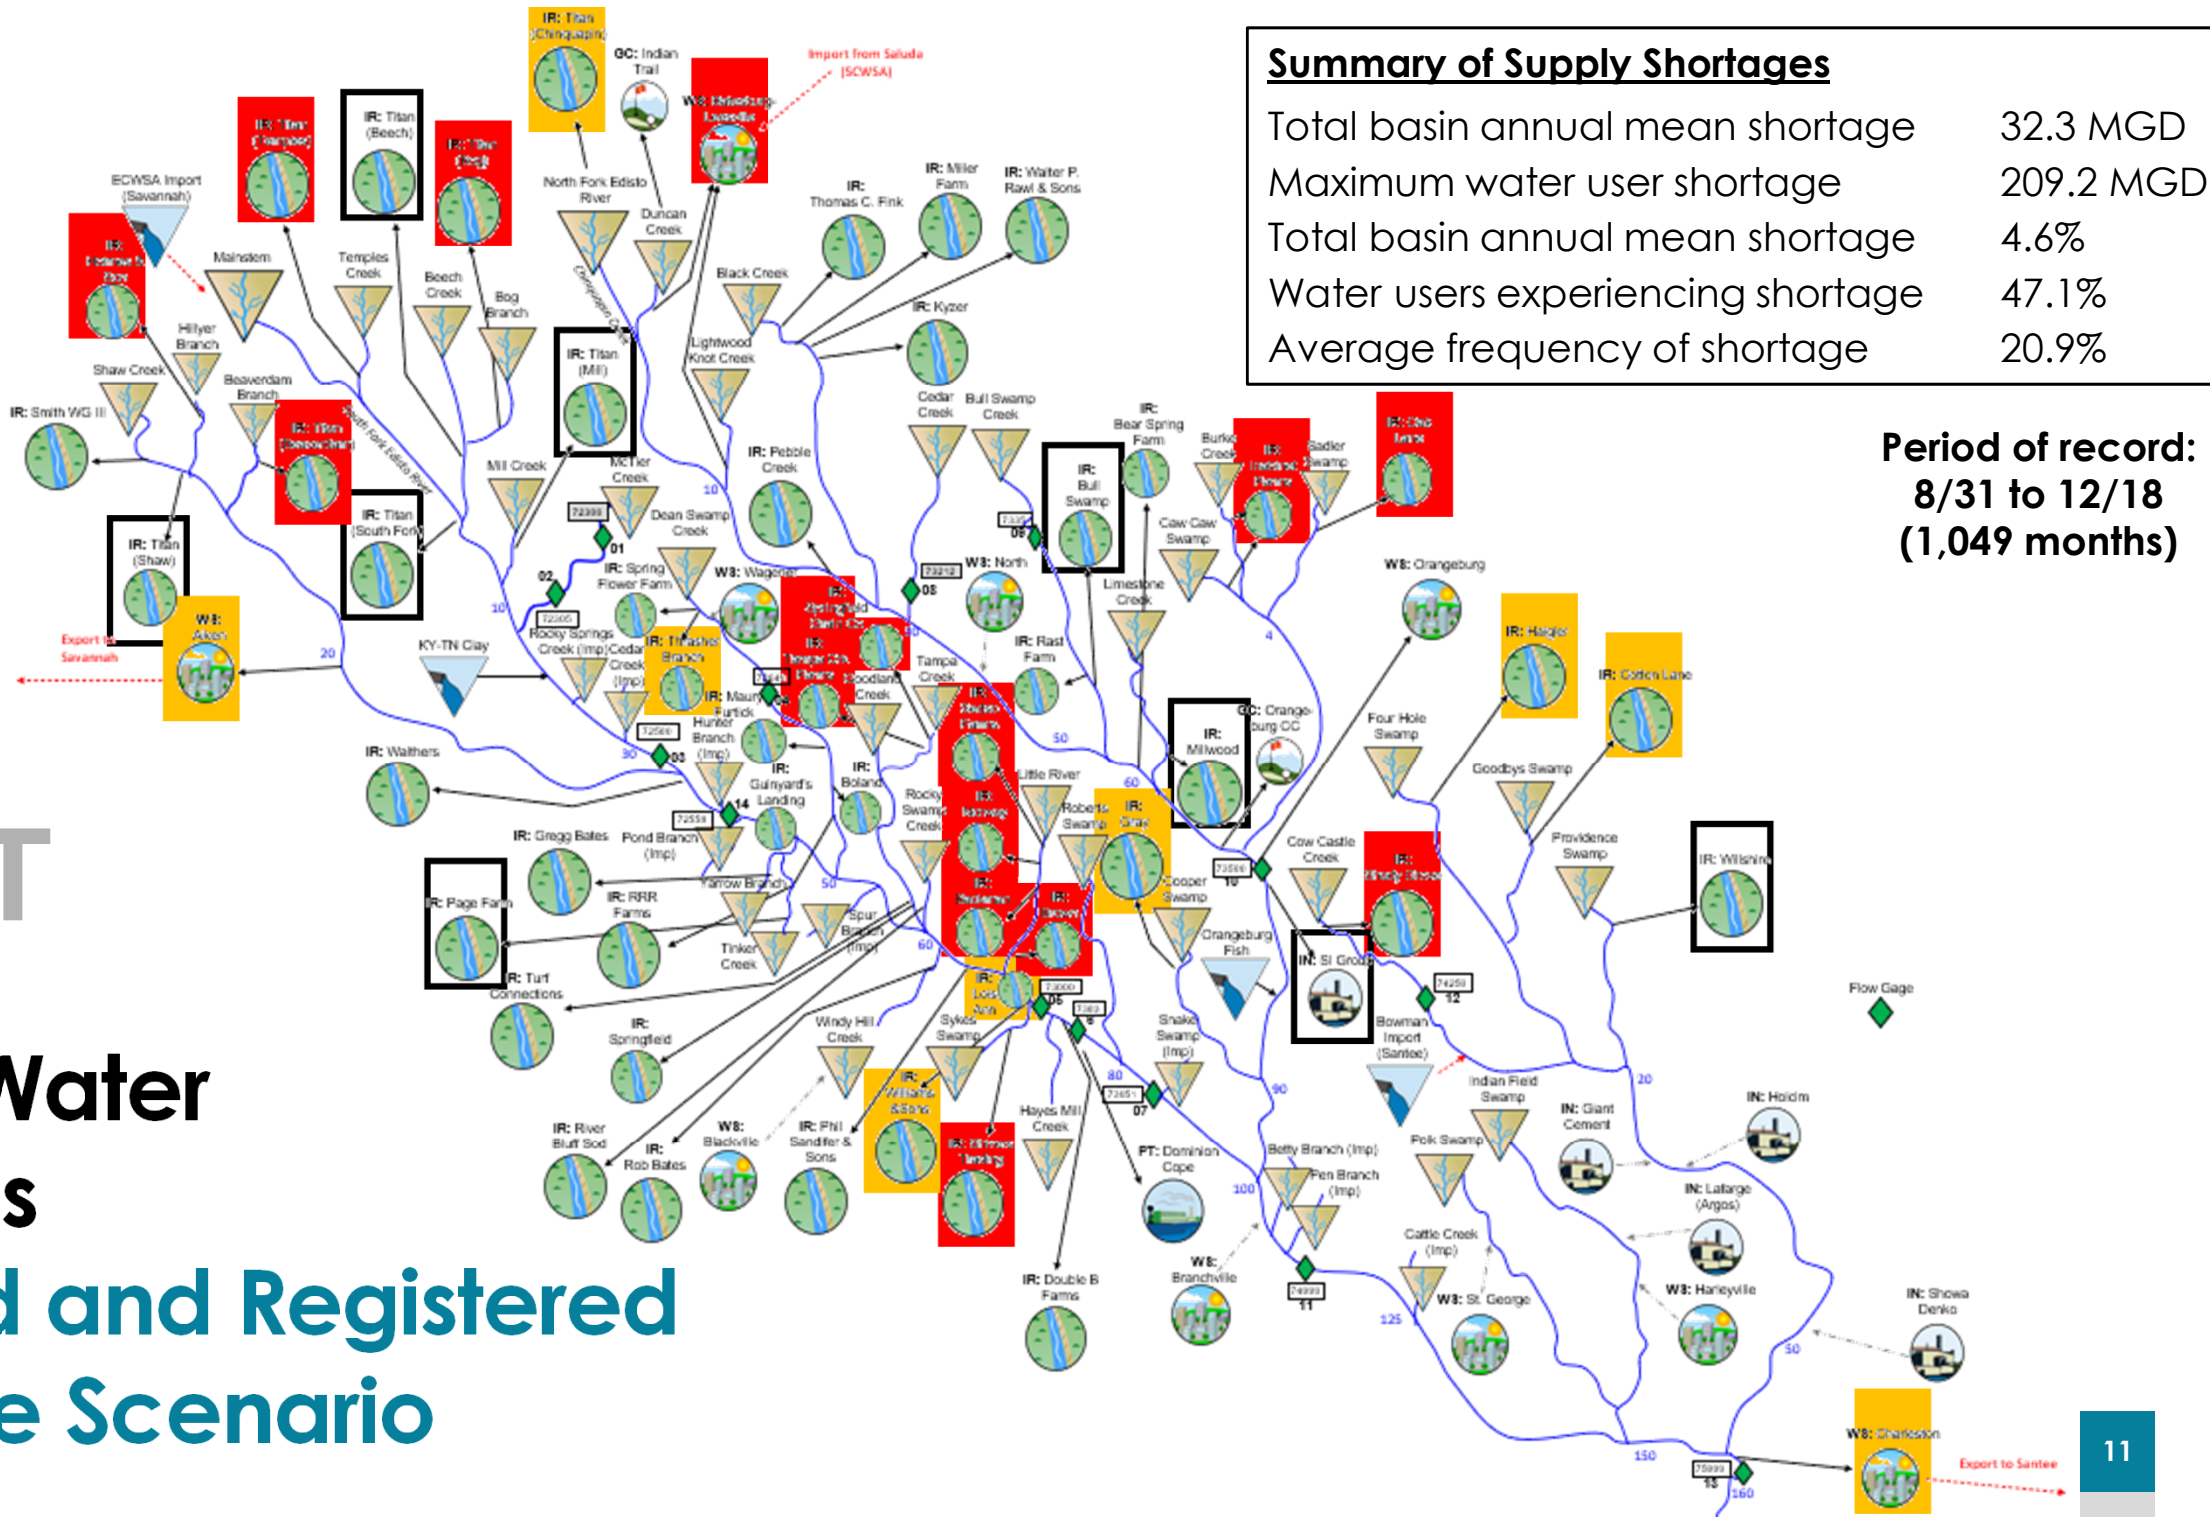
Summary of Supply Shortages

| | |
|---|---|
| Total basin annual mean shortage | 32.3 MGD |
| Maximum water user shortage | 209.2 MGD |
| Total basin annual mean shortage | 4.6% |
| Water users experiencing shortage | 47.1% |
| Average frequency of shortage | 20.9% |

Period of record: 8/31 to 12/18 (1,049 months)

T
Water
s
d and Registered
e Scenario

IR: Titan (Chinquapin)
GC: Indian Trail
Import from Saluda (SCWSA)
IR: Titan (Beech)
IR: Titan (Rich)
IR: Titan (Mill)
IR: Titan (Shaw)
IR: Titan (South Fork)
ECWSA Import (Savannah)
Mainstem
Temples Creek
Beech Creek
Bog Branch
North Fork Edisto River
Duncan Creek
Black Creek
IR: Thomas C. Fink
IR: Miller Farm
IR: Walter P. Rawl & Sons
IR: Kyzer
Hillyer Branch
Shaw Creek
Beaverdam Branch
IR: Smith WG III
Lightwood Knot Creek
Mill Creek
McTier Creek
Dean Swamp Creek
IR: Pebble Creek
Cedar Creek
Bull Swamp Creek
IR: Bear Spring Farm
Burke Creek
Sadler Swamp
IR: Bull Swamp
Caw Caw Swamp
Limestone Creek
WS: North
WS: Orangeburg
IR: Spring Flower Farm
WS: Wagener
WS: Aiken
Export to Savannah
KY-TN Clay
Rocky Springs Creek (Imp)
Cedar Creek (Imp)
Tampa Creek
IR: Rast Farm
Woodland Creek
IR: Harper
IR: Cotton Lane
IR: Walthers
IR: Maurice Furtick
Hunter Branch (Imp)
IR: Gunyard's Landing
IR: Boland
Rocky Swamp Creek
Little River
Roberts Swamp
Cooper Swamp
IR: Millwood
GC: Orangeburg CC
Four Hole Swamp
Goodbys Swamp
Providence Swamp
IR: Wiltshire
Cow Castle Creek
IR: Gregg Bates
Pond Branch (Imp)
Yarrow Branch
IR: Page Farm
IR: RRR Farms
Tinker Creek
Spur Branch (Imp)
IR: Turf Connections
Orangeburg Fish
IN: SI Group
Flow Gage
IR: Springfield
Windy Hill Creek
Sykes Swamp
Snake Swamp (Imp)
Bowman Import (Santee)
Indian Field Swamp
IN: Giant Cement
IN: Holcim
IR: River Bluff Sod
IR: Rob Bates
WS: Blackville
IR: Phil Sandifer & Sons
Hayes Mill Creek
PT: Dominion Cope
Betty Branch (Imp)
Pen Branch (Imp)
Polk Swamp
IN: Lafarge (Argos)
IR: Double B Farms
WS: Branchville
Cattle Creek (Imp)
WS: St. George
WS: Harleyville
IN: Showa Denko
WS: Charleston
Export to Santee
11